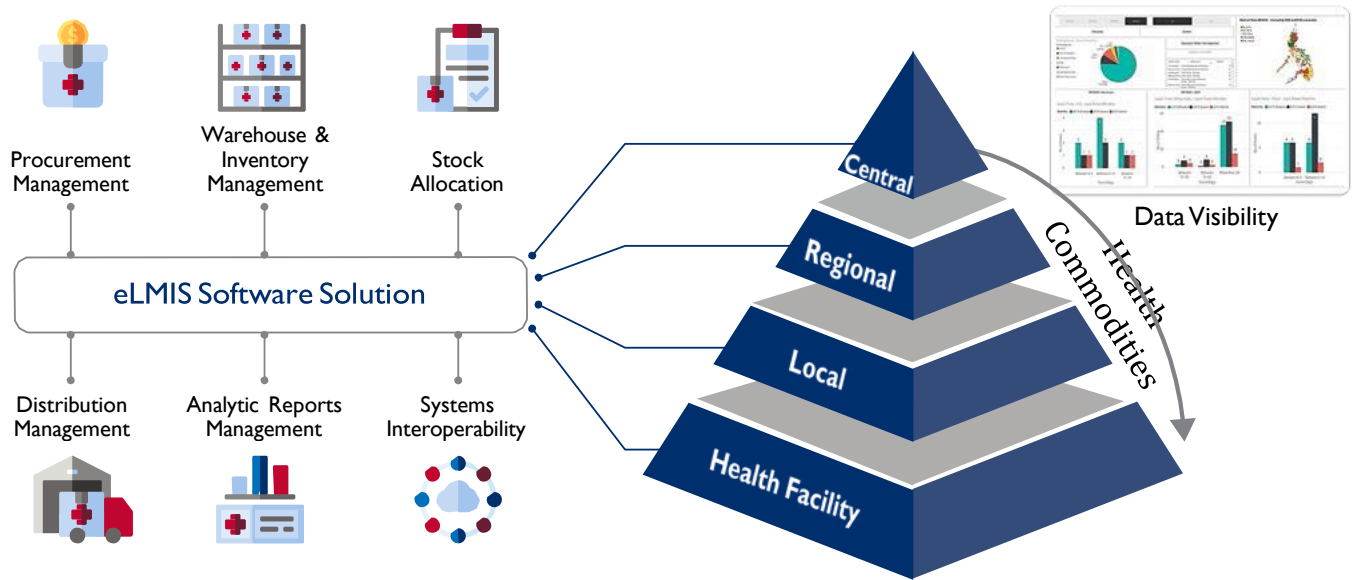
Procurement Management

Warehouse & Inventory Management

Stock Allocation

eLMIS Software Solution

Distribution Management

Analytic Reports Management

Systems Interoperability

Central

Regional

Local

Health Facility

Data Visibility

Health Commodities